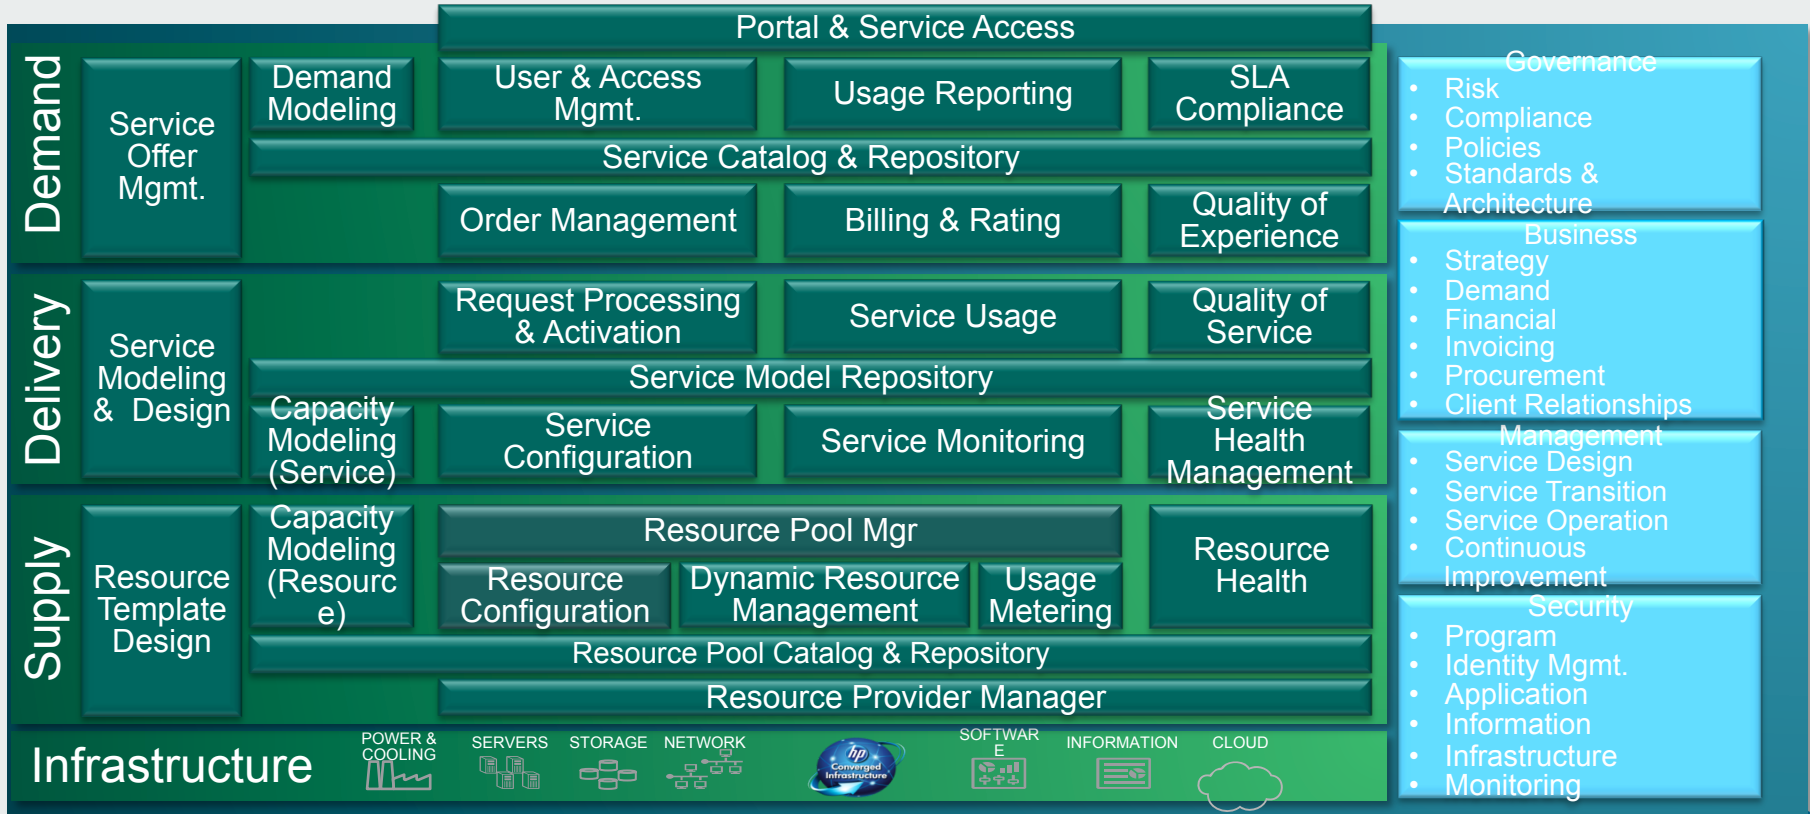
Portal & Service Access

Demand

Service Offer Mgmt.

Demand Modeling

User & Access Mgmt.

Usage Reporting

SLA Compliance

Service Catalog & Repository

Order Management

Billing & Rating

Quality of Experience

Delivery

Service Modeling & Design

Request Processing & Activation

Service Usage

Quality of Service

Service Model Repository

Capacity Modeling (Service)

Service Configuration

Service Monitoring

Service Health Management

Supply

Resource Template Design

Capacity Modeling (Resource)

Resource Pool Mgr

Resource Configuration

Dynamic Resource Management

Usage Metering

Resource Health

Resource Pool Catalog & Repository

Resource Provider Manager

Infrastructure

POWER & COOLING

SERVERS

STORAGE

NETWORK

hp Converged Infrastructure

SOFTWARE

INFORMATION

CLOUD

Governance
• Risk
• Compliance
• Policies
• Standards & Architecture

Business
• Strategy
• Demand
• Financial
• Invoicing
• Procurement
• Client Relationships

Management
• Service Design
• Service Transition
• Service Operation
• Continuous Improvement

Security
• Program
• Identity Mgmt.
• Application
• Information
• Infrastructure
• Monitoring